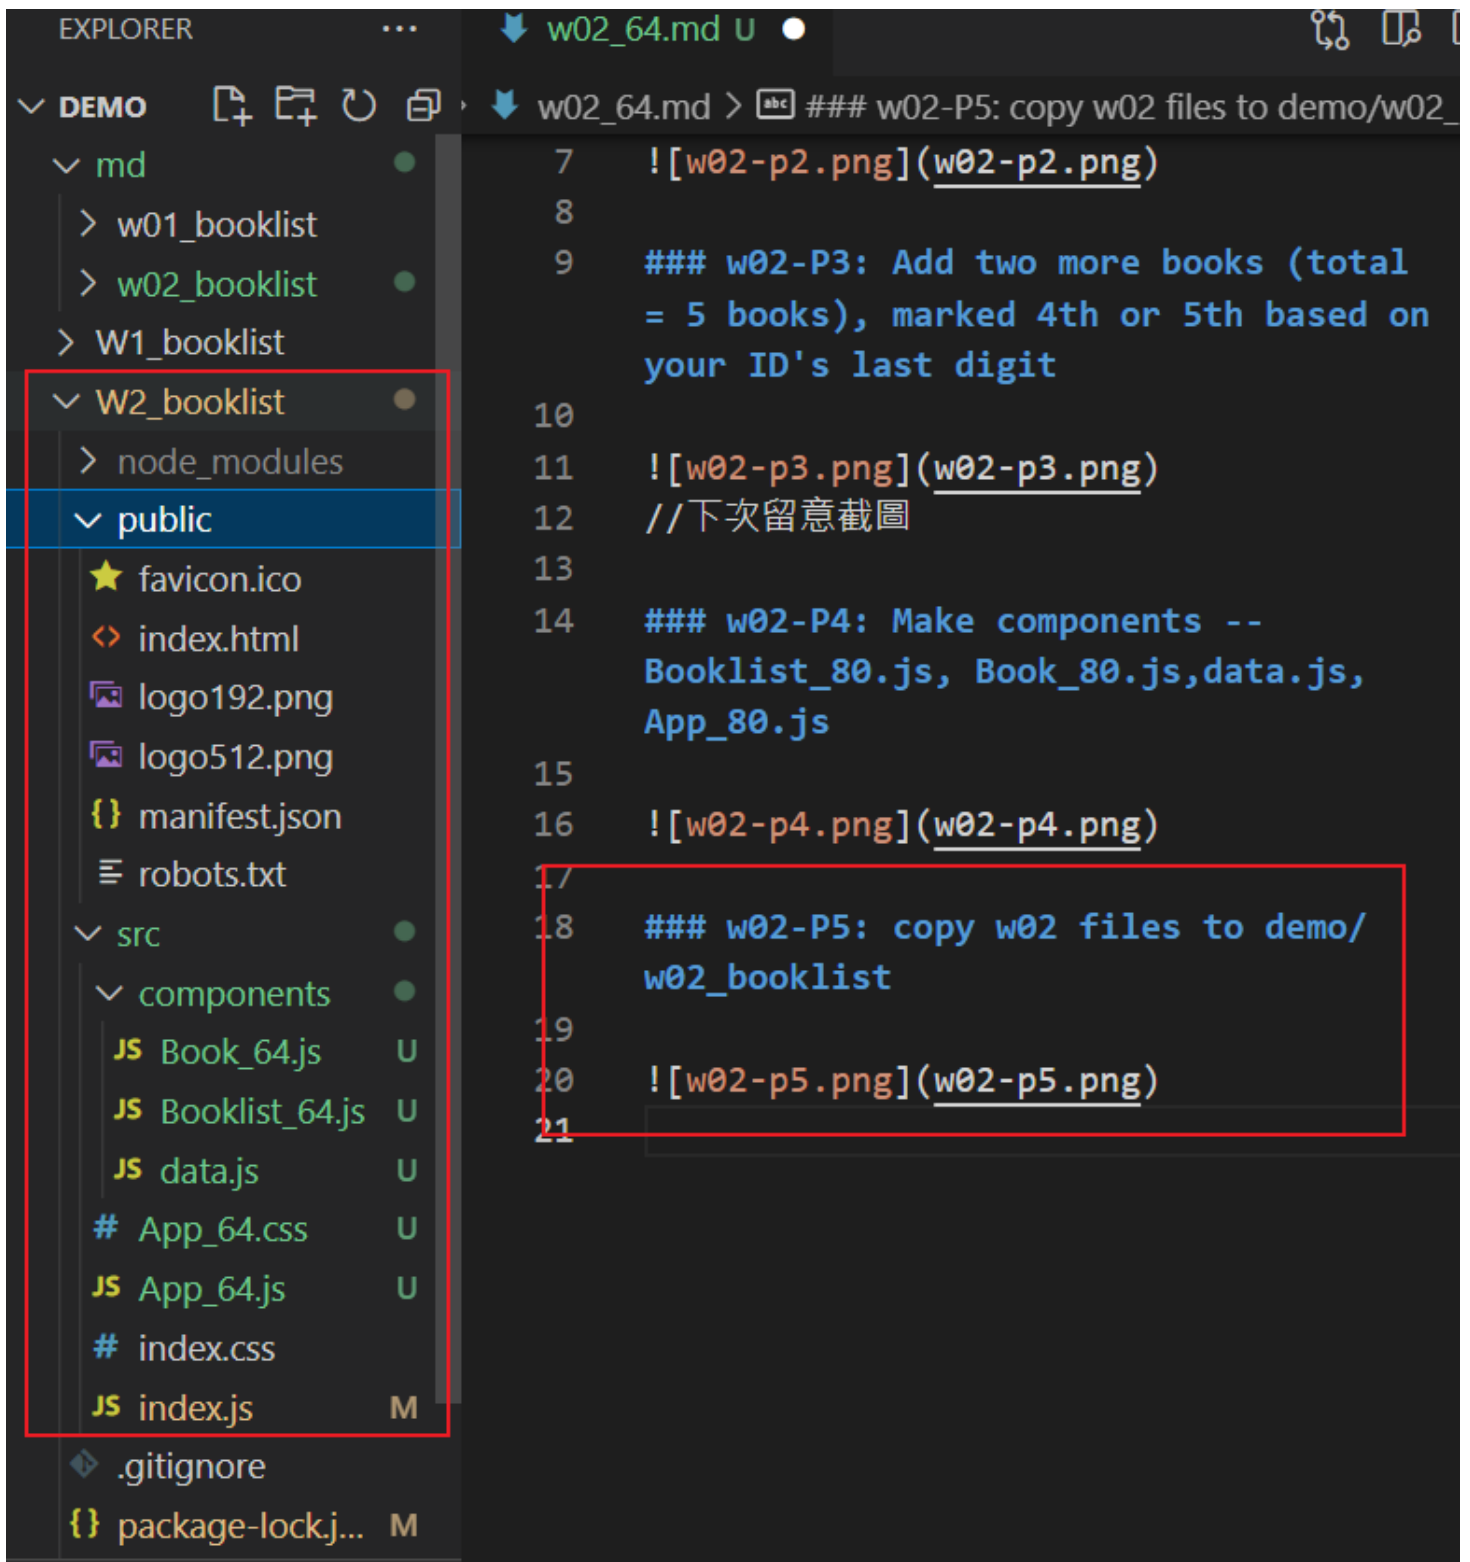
EXPLORER ···

DEMO
md
w01_booklist
w02_booklist
W1_booklist
W2_booklist
node_modules
public
favicon.ico
index.html
logo192.png
logo512.png
manifest.json
robots.txt
src
components
JS Book_64.js U
JS Booklist_64.js U
JS data.js U
# App_64.css U
JS App_64.js U
# index.css
JS index.js M
.gitignore
{} package-lock.j... M

w02_64.md U

w02_64.md > ### w02-P5: copy w02 files to demo/w02_

7 ![w02-p2.png](w02-p2.png)
8
9 ### w02-P3: Add two more books (total = 5 books), marked 4th or 5th based on your ID's last digit
10
11 ![w02-p3.png](w02-p3.png)
12 //下次留意截圖
13
14 ### w02-P4: Make components -- Booklist_80.js, Book_80.js,data.js, App_80.js
15
16 ![w02-p4.png](w02-p4.png)
17
18 ### w02-P5: copy w02 files to demo/ w02_booklist
19
20 ![w02-p5.png](w02-p5.png)
21